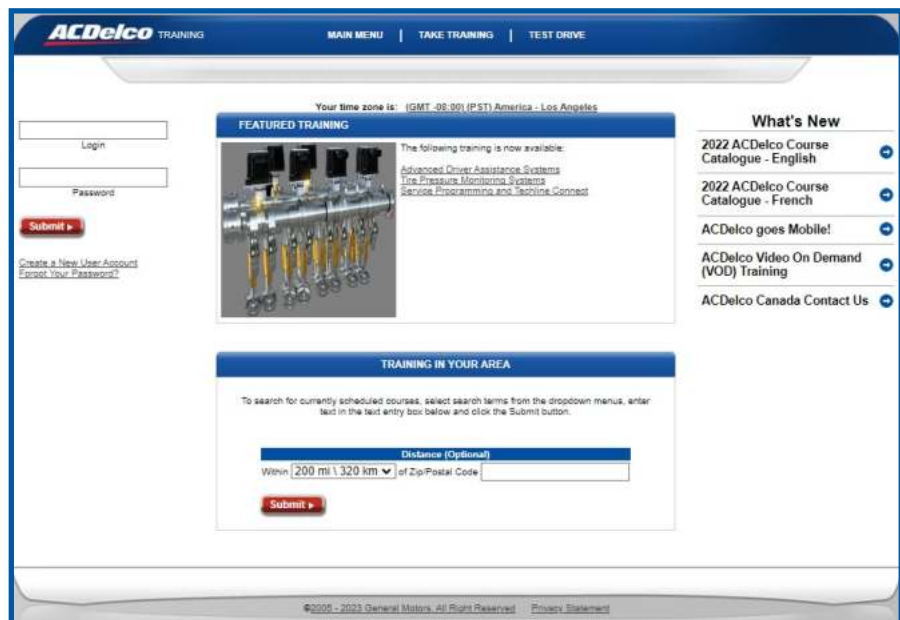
ACDelco TRAINING

MAIN MENU | TAKE TRAINING | TEST DRIVE

Login

Password

Submit ▸

Create a New User Account
Forgot Your Password?

Your time zone is: (GMT -08:00) (PST) America - Los Angeles

FEATURED TRAINING

The following training is now available:

Advanced Driver Assistance Systems
Tire Pressure Monitoring Systems
Service Programming and Techline Connect

TRAINING IN YOUR AREA

To search for currently scheduled courses, select search terms from the dropdown menus, enter text in the text entry box below and click the Submit button.

Distance (Optional)

Within 200 mi \ 320 km of Zip/Postal Code

Submit ▸

What's New

2022 ACDelco Course Catalogue - English

2022 ACDelco Course Catalogue - French

ACDelco goes Mobile!

ACDelco Video On Demand (VOD) Training

ACDelco Canada Contact Us

©2005 - 2023 General Motors. All Right Reserved Privacy Statement